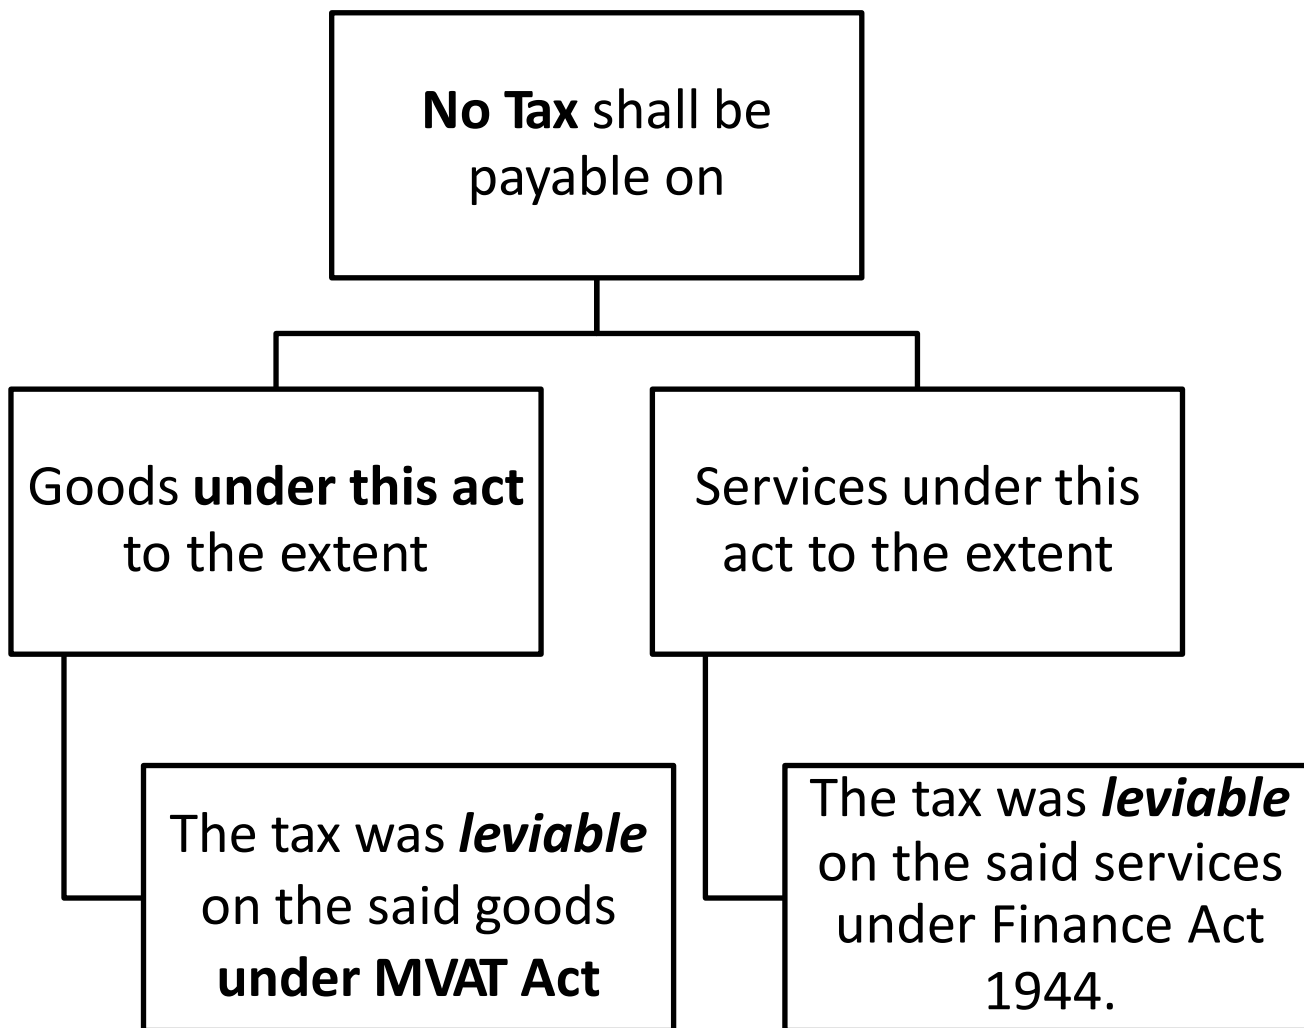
No Tax shall be payable on

Goods under this act to the extent

Services under this act to the extent

The tax was leviable on the said goods under MVAT Act

The tax was leviable on the said services under Finance Act 1944.